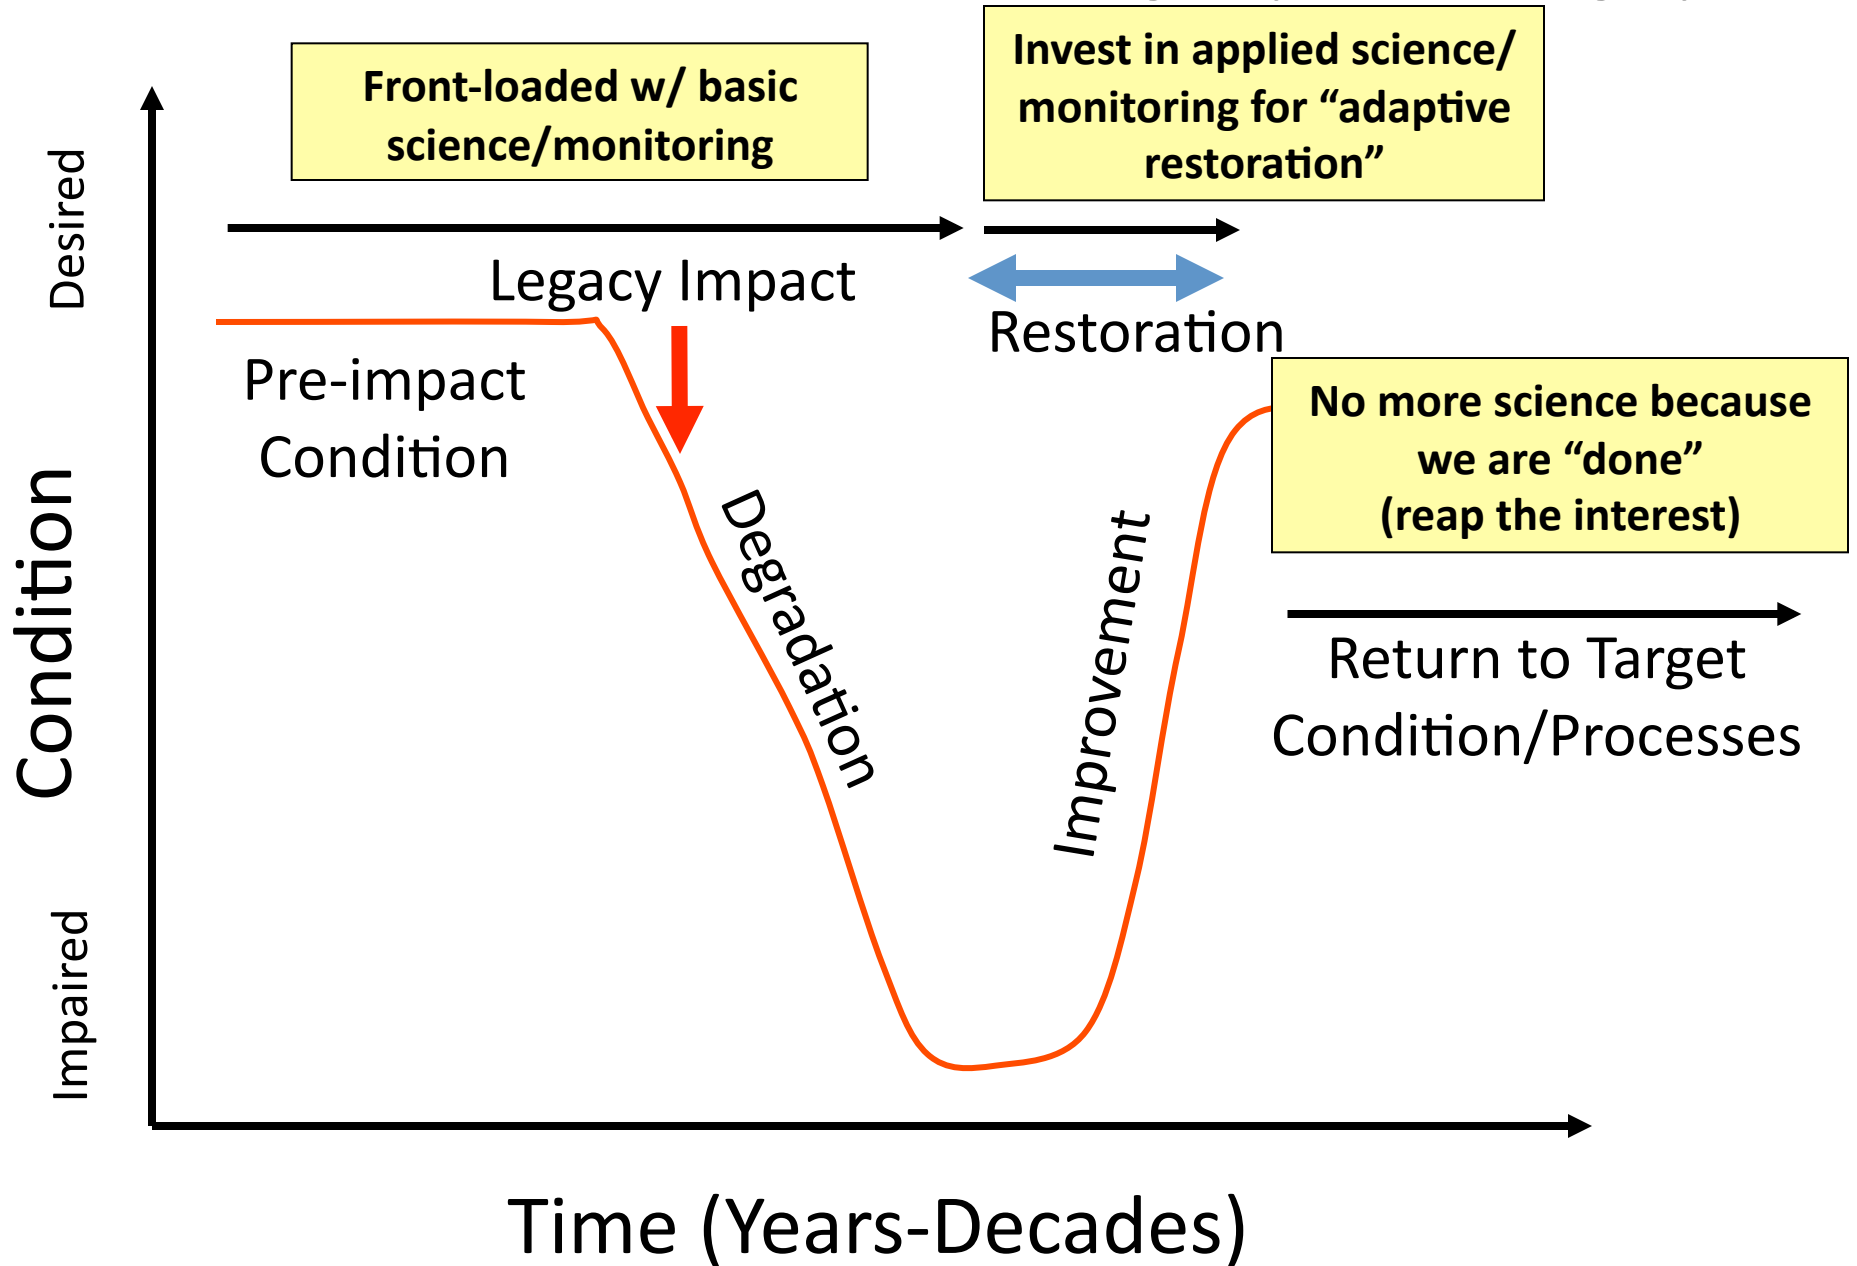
Front-loaded w/ basic science/monitoring

Invest in applied science/ monitoring for “adaptive restoration”

Desired

Legacy Impact

Restoration

Pre-impact Condition

No more science because we are “done” (reap the interest)

Condition

Degradation

Improvement

Return to Target Condition/Processes

Impaired

Time (Years-Decades)